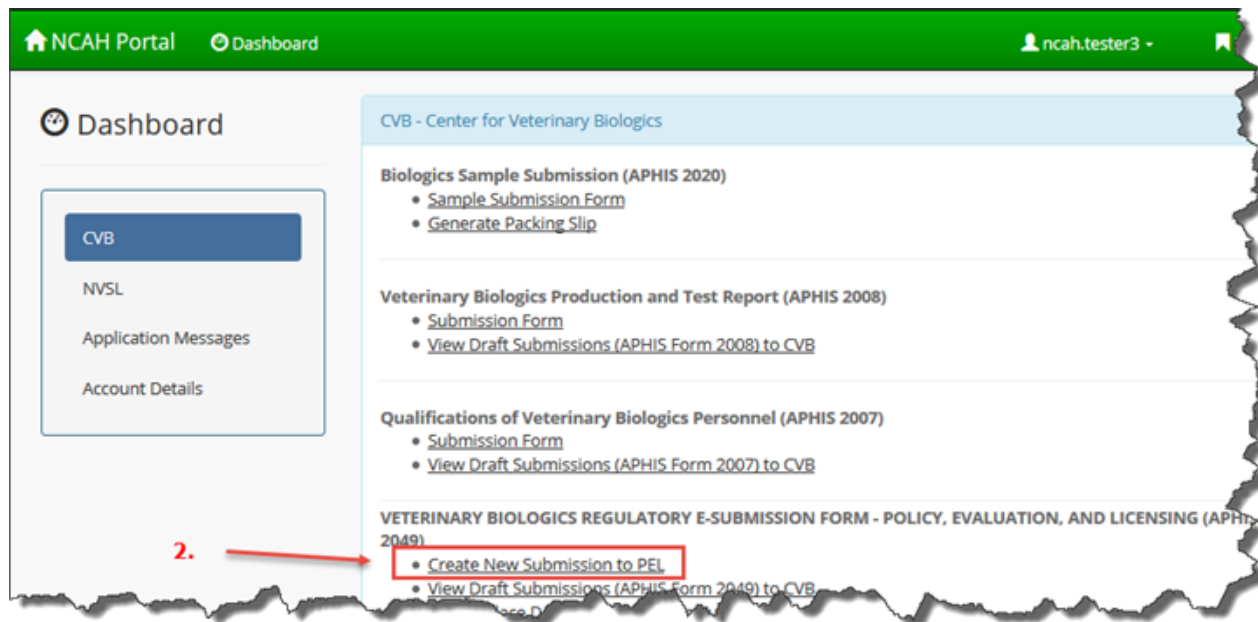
NCAH Portal Dashboard ncah.tester3

Dashboard

CVB
NVSL
Application Messages
Account Details

CVB - Center for Veterinary Biologics

Biologics Sample Submission (APHIS 2020)
- Sample Submission Form
- Generate Packing Slip

Veterinary Biologics Production and Test Report (APHIS 2008)
- Submission Form
- View Draft Submissions (APHIS Form 2008) to CVB

Qualifications of Veterinary Biologics Personnel (APHIS 2007)
- Submission Form
- View Draft Submissions (APHIS Form 2007) to CVB

VETERINARY BIOLOGICS REGULATORY E-SUBMISSION FORM - POLICY, EVALUATION, AND LICENSING (APH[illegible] 2049)

2.

- Create New Submission to PEL
- View Draft Submissions (APHIS Form 2049) to CVB
- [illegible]